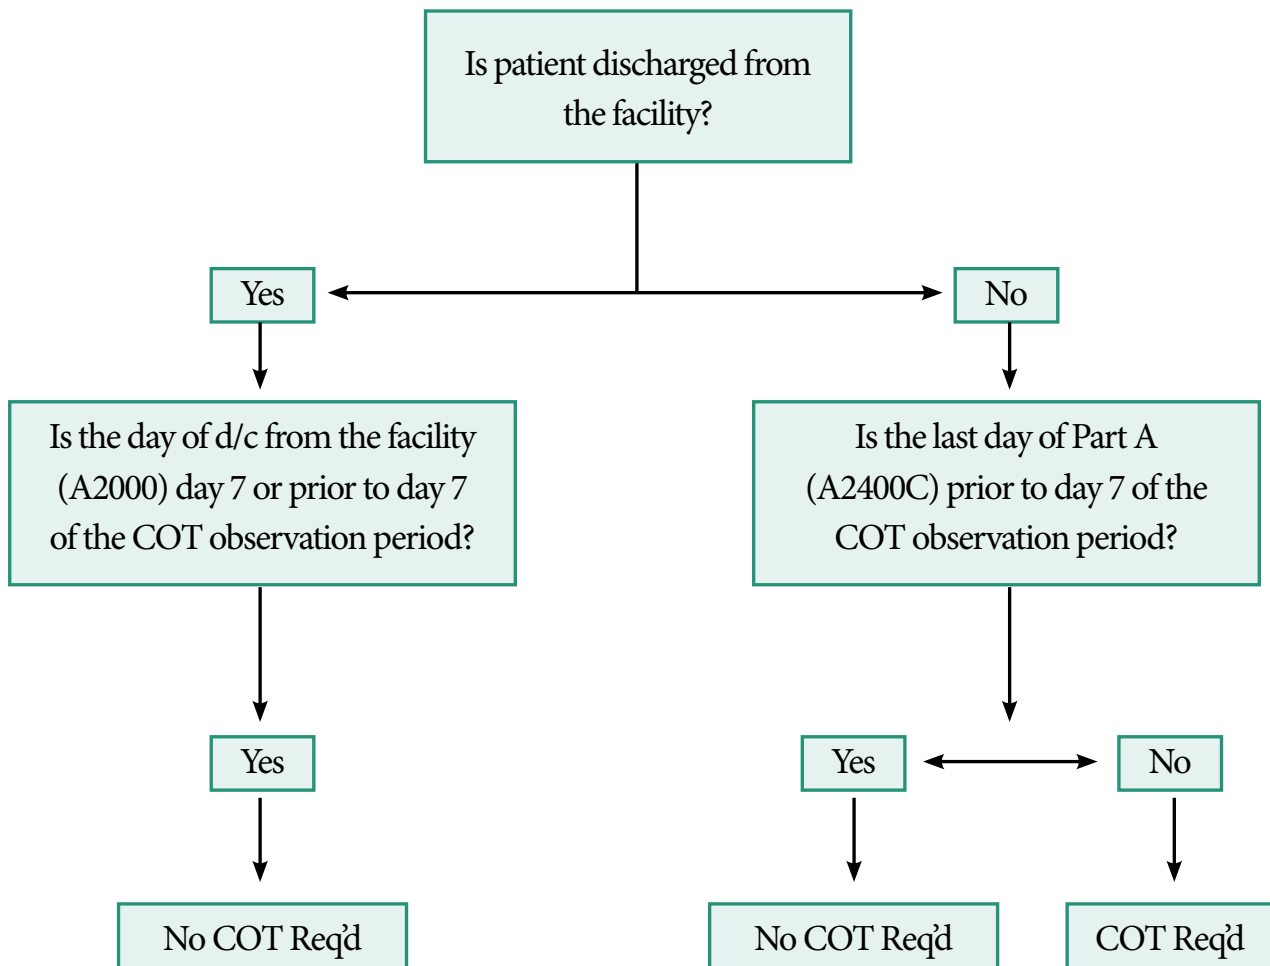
Is patient discharged from the facility?

Yes

No

Is the day of d/c from the facility (A2000) day 7 or prior to day 7 of the COT observation period?

Is the last day of Part A (A2400C) prior to day 7 of the COT observation period?

Yes

Yes

No

No COT Req'd

No COT Req'd

COT Req'd